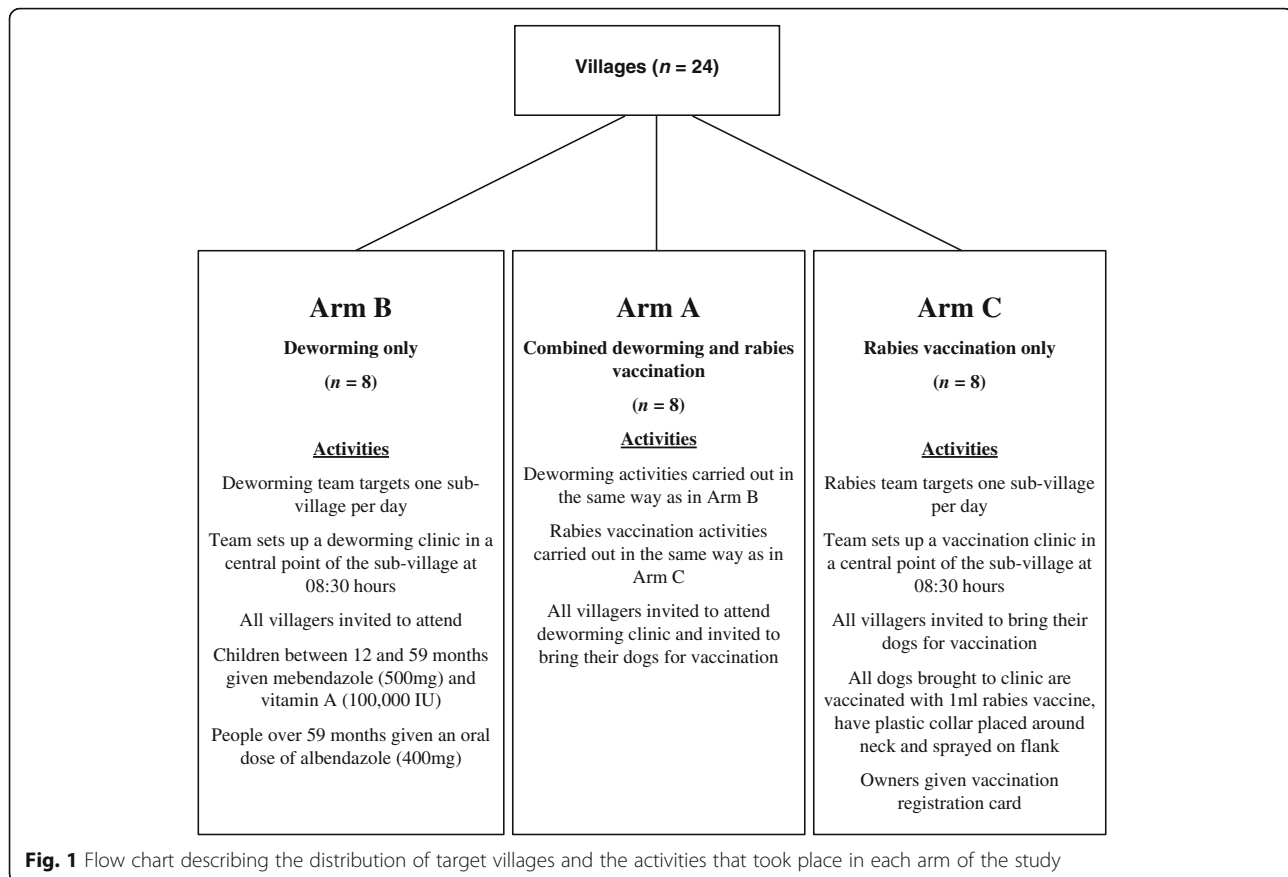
Villages ($n$ = 24)

Arm B

Deworming only

($n$ = 8)

Activities

Deworming team targets one sub-village per day

Team sets up a deworming clinic in a central point of the sub-village at 08:30 hours

All villagers invited to attend

Children between 12 and 59 months given mebendazole (500mg) and vitamin A (100,000 IU)

People over 59 months given an oral dose of albendazole (400mg)

Arm A

Combined deworming and rabies vaccination

($n$ = 8)

Activities

Deworming activities carried out in the same way as in Arm B

Rabies vaccination activities carried out in the same way as in Arm C

All villagers invited to attend deworming clinic and invited to bring their dogs for vaccination

Arm C

Rabies vaccination only

($n$ = 8)

Activities

Rabies team targets one sub-village per day

Team sets up a vaccination clinic in a central point of the sub-village at 08:30 hours

All villagers invited to bring their dogs for vaccination

All dogs brought to clinic are vaccinated with 1ml rabies vaccine, have plastic collar placed around neck and sprayed on flank

Owners given vaccination registration card

Fig. 1 Flow chart describing the distribution of target villages and the activities that took place in each arm of the study